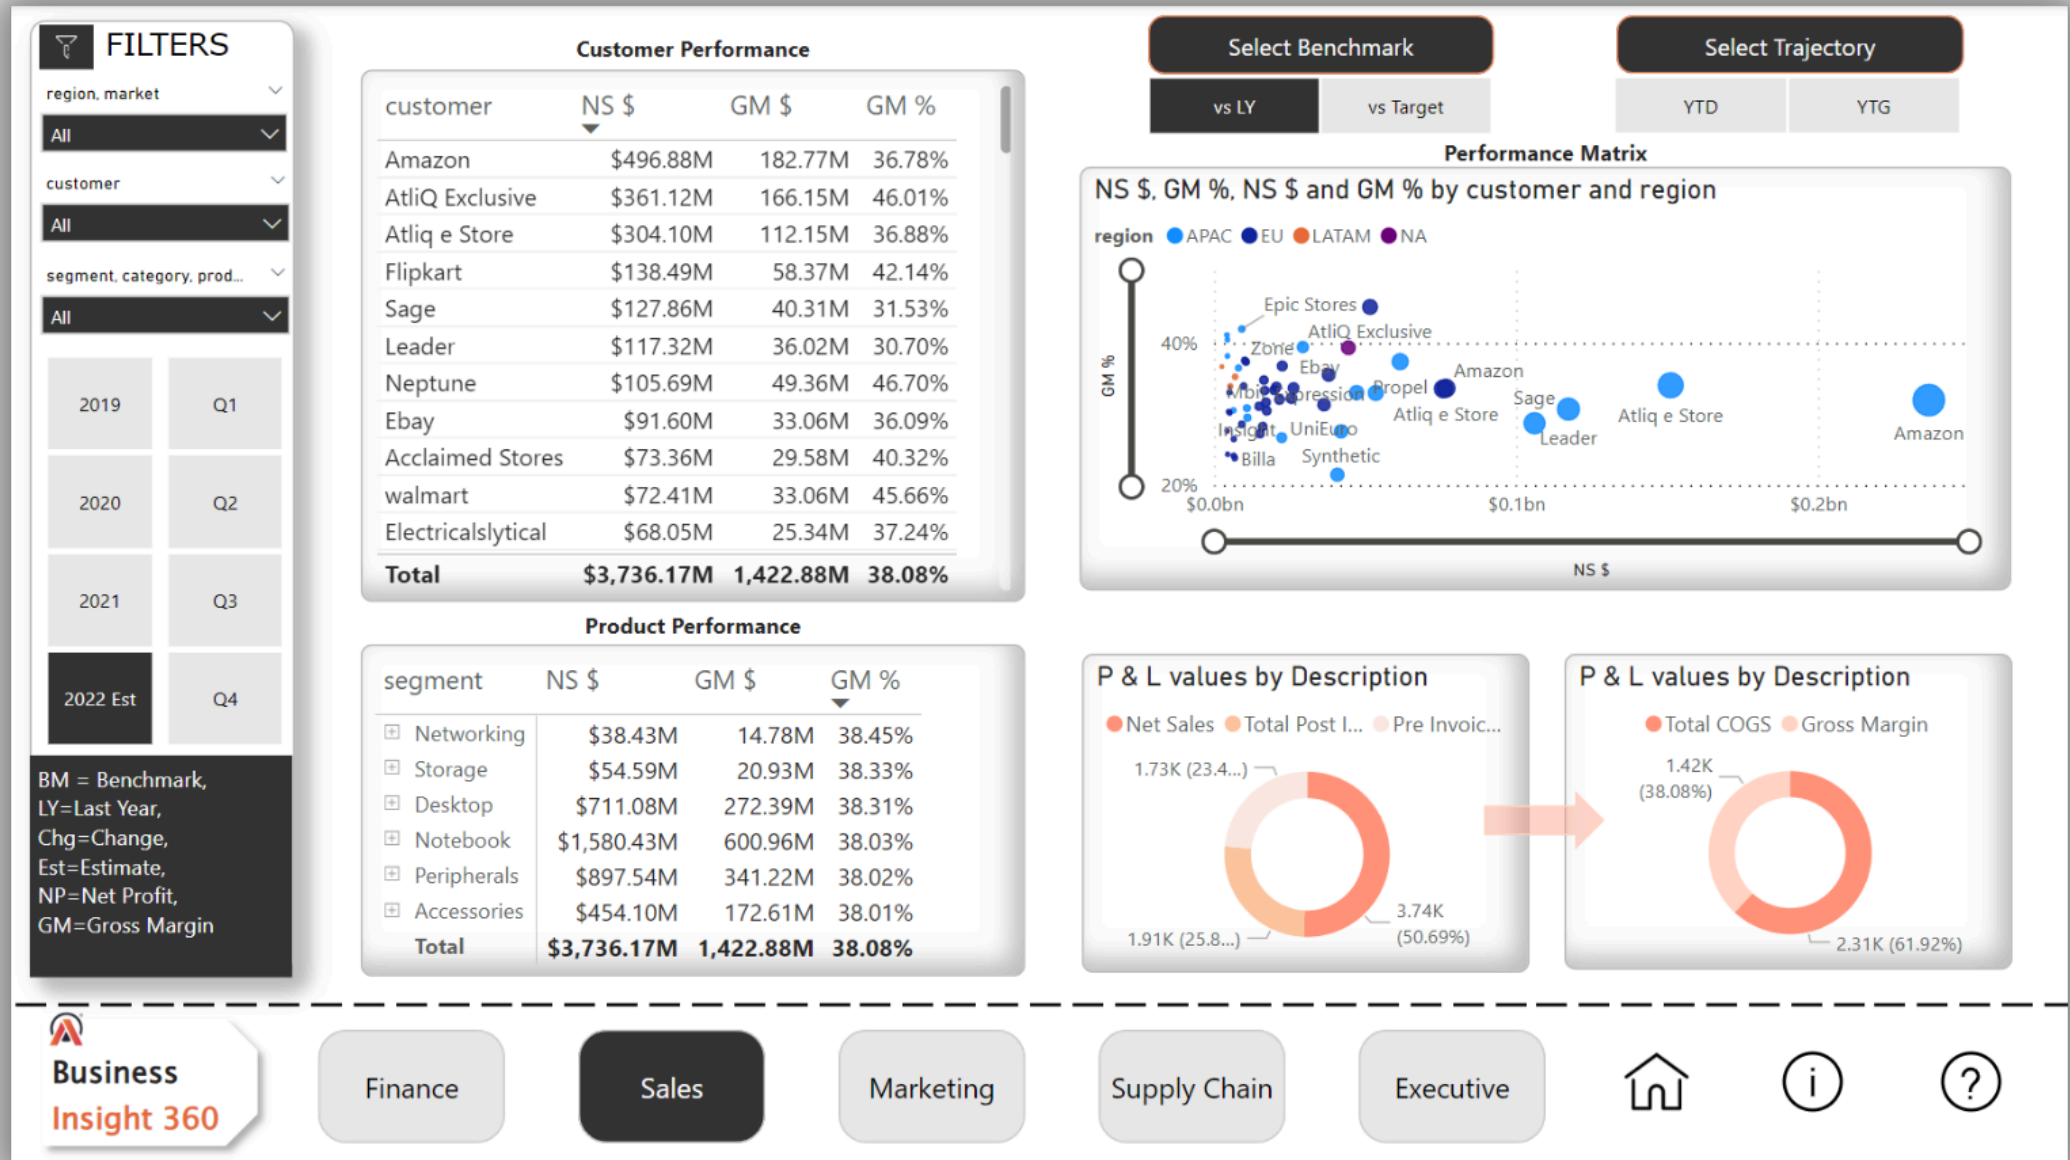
FILTERS

region, market
All
customer
All
segment, category, prod...
All

| 2019 | Q1 |
|---|---|
| 2020 | Q2 |
| 2021 | Q3 |
| 2022 Est | Q4 |

BM = Benchmark, LY=Last Year, Chg=Change, Est=Estimate, NP=Net Profit, GM=Gross Margin

Customer Performance

| customer | NS $ | GM $ | GM % |
|---|---|---|---|
| Amazon | $496.88M | 182.77M | 36.78% |
| AtliQ Exclusive | $361.12M | 166.15M | 46.01% |
| Atliq e Store | $304.10M | 112.15M | 36.88% |
| Flipkart | $138.49M | 58.37M | 42.14% |
| Sage | $127.86M | 40.31M | 31.53% |
| Leader | $117.32M | 36.02M | 30.70% |
| Neptune | $105.69M | 49.36M | 46.70% |
| Ebay | $91.60M | 33.06M | 36.09% |
| Acclaimed Stores | $73.36M | 29.58M | 40.32% |
| walmart | $72.41M | 33.06M | 45.66% |
| Electricalslytical | $68.05M | 25.34M | 37.24% |
| Total | $3,736.17M | 1,422.88M | 38.08% |

Product Performance

| segment | NS $ | GM $ | GM % |
|---|---|---|---|
| Networking | $38.43M | 14.78M | 38.45% |
| Storage | $54.59M | 20.93M | 38.33% |
| Desktop | $711.08M | 272.39M | 38.31% |
| Notebook | $1,580.43M | 600.96M | 38.03% |
| Peripherals | $897.54M | 341.22M | 38.02% |
| Accessories | $454.10M | 172.61M | 38.01% |
| Total | $3,736.17M | 1,422.88M | 38.08% |

Select Benchmark
vs LY
vs Target

Select Trajectory
YTD
YTG

Performance Matrix
NS $, GM %, NS $ and GM % by customer and region
region APAC EU LATAM NA
GM %
40%
20%
Epic Stores
AtliQ Exclusive
Zone
Ebay
Amazon
Mobi
Expression
Propel
Sage
Atliq e Store
Atliq e Store
Amazon
Insight
UniEuro
Leader
Billa
Synthetic
$0.0bn
$0.1bn
$0.2bn
NS $

P & L values by Description
Net Sales Total Post I... Pre Invoic...
1.73K (23.4...)
3.74K (50.69%)
1.91K (25.8...)

P & L values by Description
Total COGS Gross Margin
1.42K (38.08%)
2.31K (61.92%)

Business Insight 360
Finance
Sales
Marketing
Supply Chain
Executive